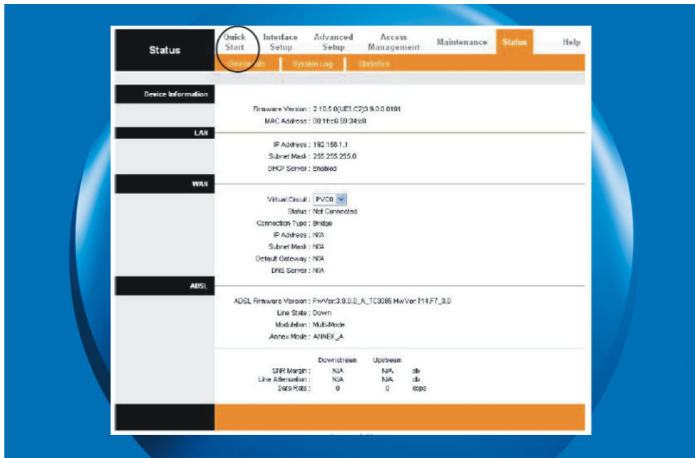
Status

Quick Start | Interface Setup | Advanced Setup | Access Management | Maintenance | Status | Help

Device Info | System Log | Statistics

Device Information

Firmware Version : 2.10.5.0(UE0.C2)3.9.0.0.0101
MAC Address : 00:1f:c6:50:34:b0

LAN

IP Address : 192.168.1.1
Subnet Mask : 255.255.255.0
DHCP Server : Enabled

WAN

Virtual Circuit : PVC0
Status : Not Connected
Connection Type : Bridge
IP Address : N/A
Subnet Mask : N/A
Default Gateway : N/A
DNS Server : N/A

ADSL

ADSL Firmware Version : FwVer:3.9.0.0_A_TC3085 HwVer:T14.F7_3.0
Line State : Down
Modulation : Multi-Mode
Annex Mode : ANNEX_A

| | Downstream | Upstream | |
|---|---|---|---|
| SNR Margin : | N/A | N/A | db |
| Line Attenuation : | N/A | N/A | db |
| Data Rate : | 0 | 0 | kbps |